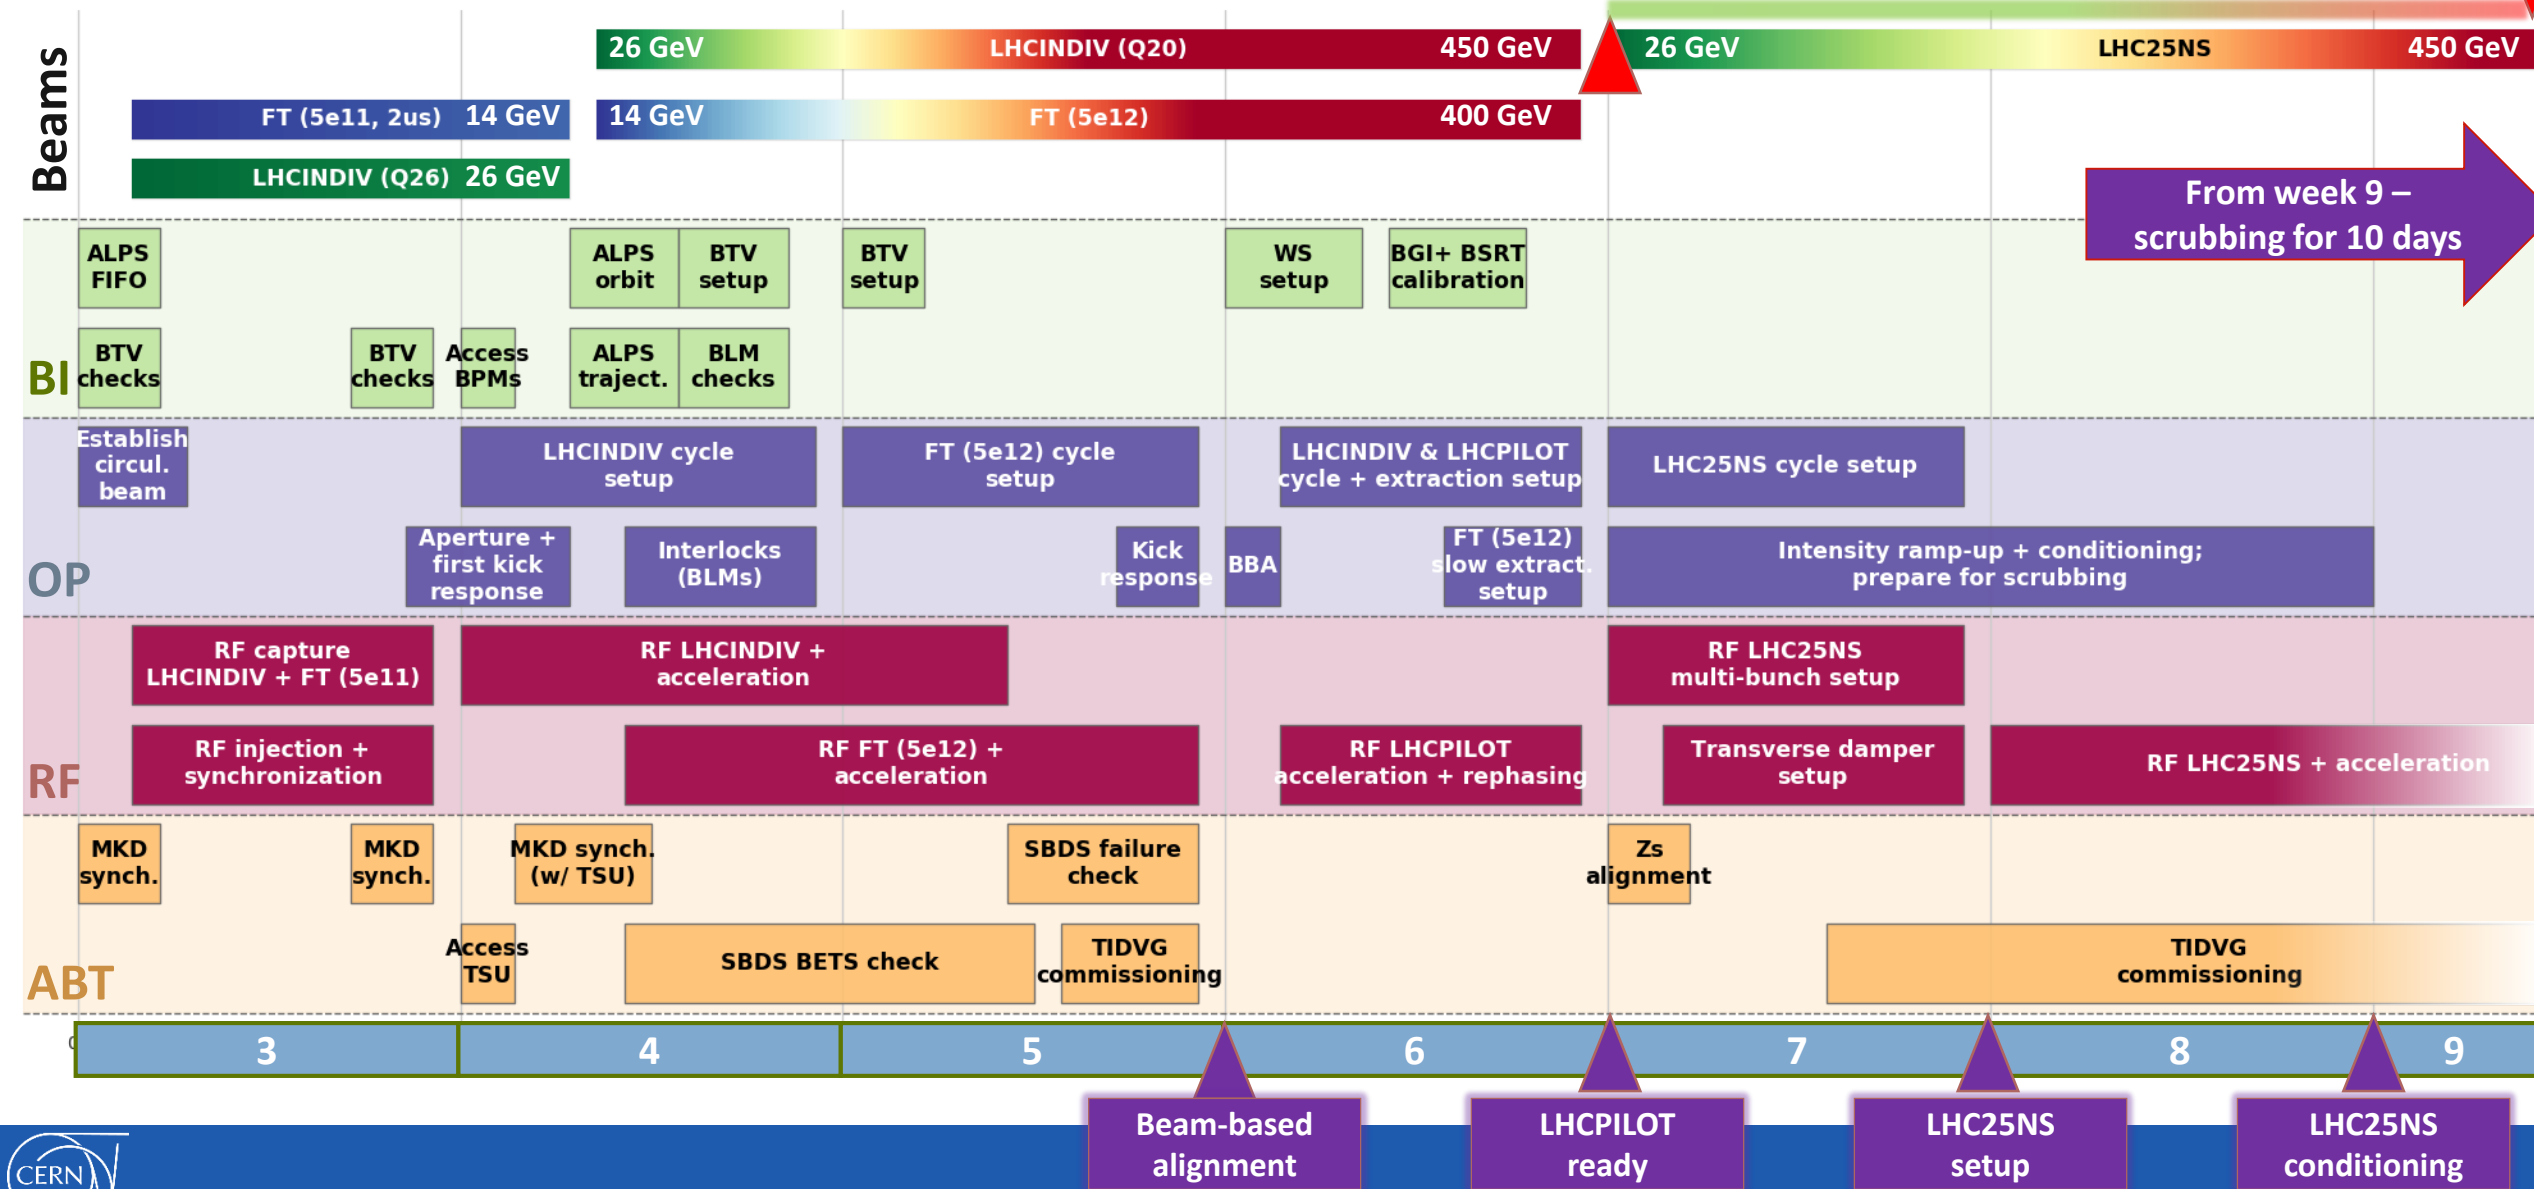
Beams

26 GeV LHCINDIV (Q20) 450 GeV
26 GeV LHC25NS 450 GeV
FT (5e11, 2us) 14 GeV
14 GeV FT (5e12) 400 GeV
LHCINDIV (Q26) 26 GeV

From week 9 – scrubbing for 10 days

BI
ALPS FIFO
ALPS orbit
BTV setup
BTV setup
WS setup
BGI+ BSRT calibration
BTV checks
BTV checks
Access BPMs
ALPS traject.
BLM checks

OP
Establish circul. beam
LHCINDIV cycle setup
FT (5e12) cycle setup
LHCINDIV & LHCPILOT cycle + extraction setup
LHC25NS cycle setup
Aperture + first kick response
Interlocks (BLMs)
Kick response
BBA
FT (5e12) slow extract. setup
Intensity ramp-up + conditioning; prepare for scrubbing

RF
RF capture LHCINDIV + FT (5e11)
RF LHCINDIV + acceleration
RF LHC25NS multi-bunch setup
RF injection + synchronization
RF FT (5e12) + acceleration
RF LHCPILOT acceleration + rephasing
Transverse damper setup
RF LHC25NS + acceleration

ABT
MKD synch.
MKD synch.
MKD synch. (w/ TSU)
SBDS failure check
Zs alignment
Access TSU
SBDS BETS check
TIDVG commissioning
TIDVG commissioning

3 4 5 6 7 8 9

Beam-based alignment
LHCPILOT ready
LHC25NS setup
LHC25NS conditioning

CERN